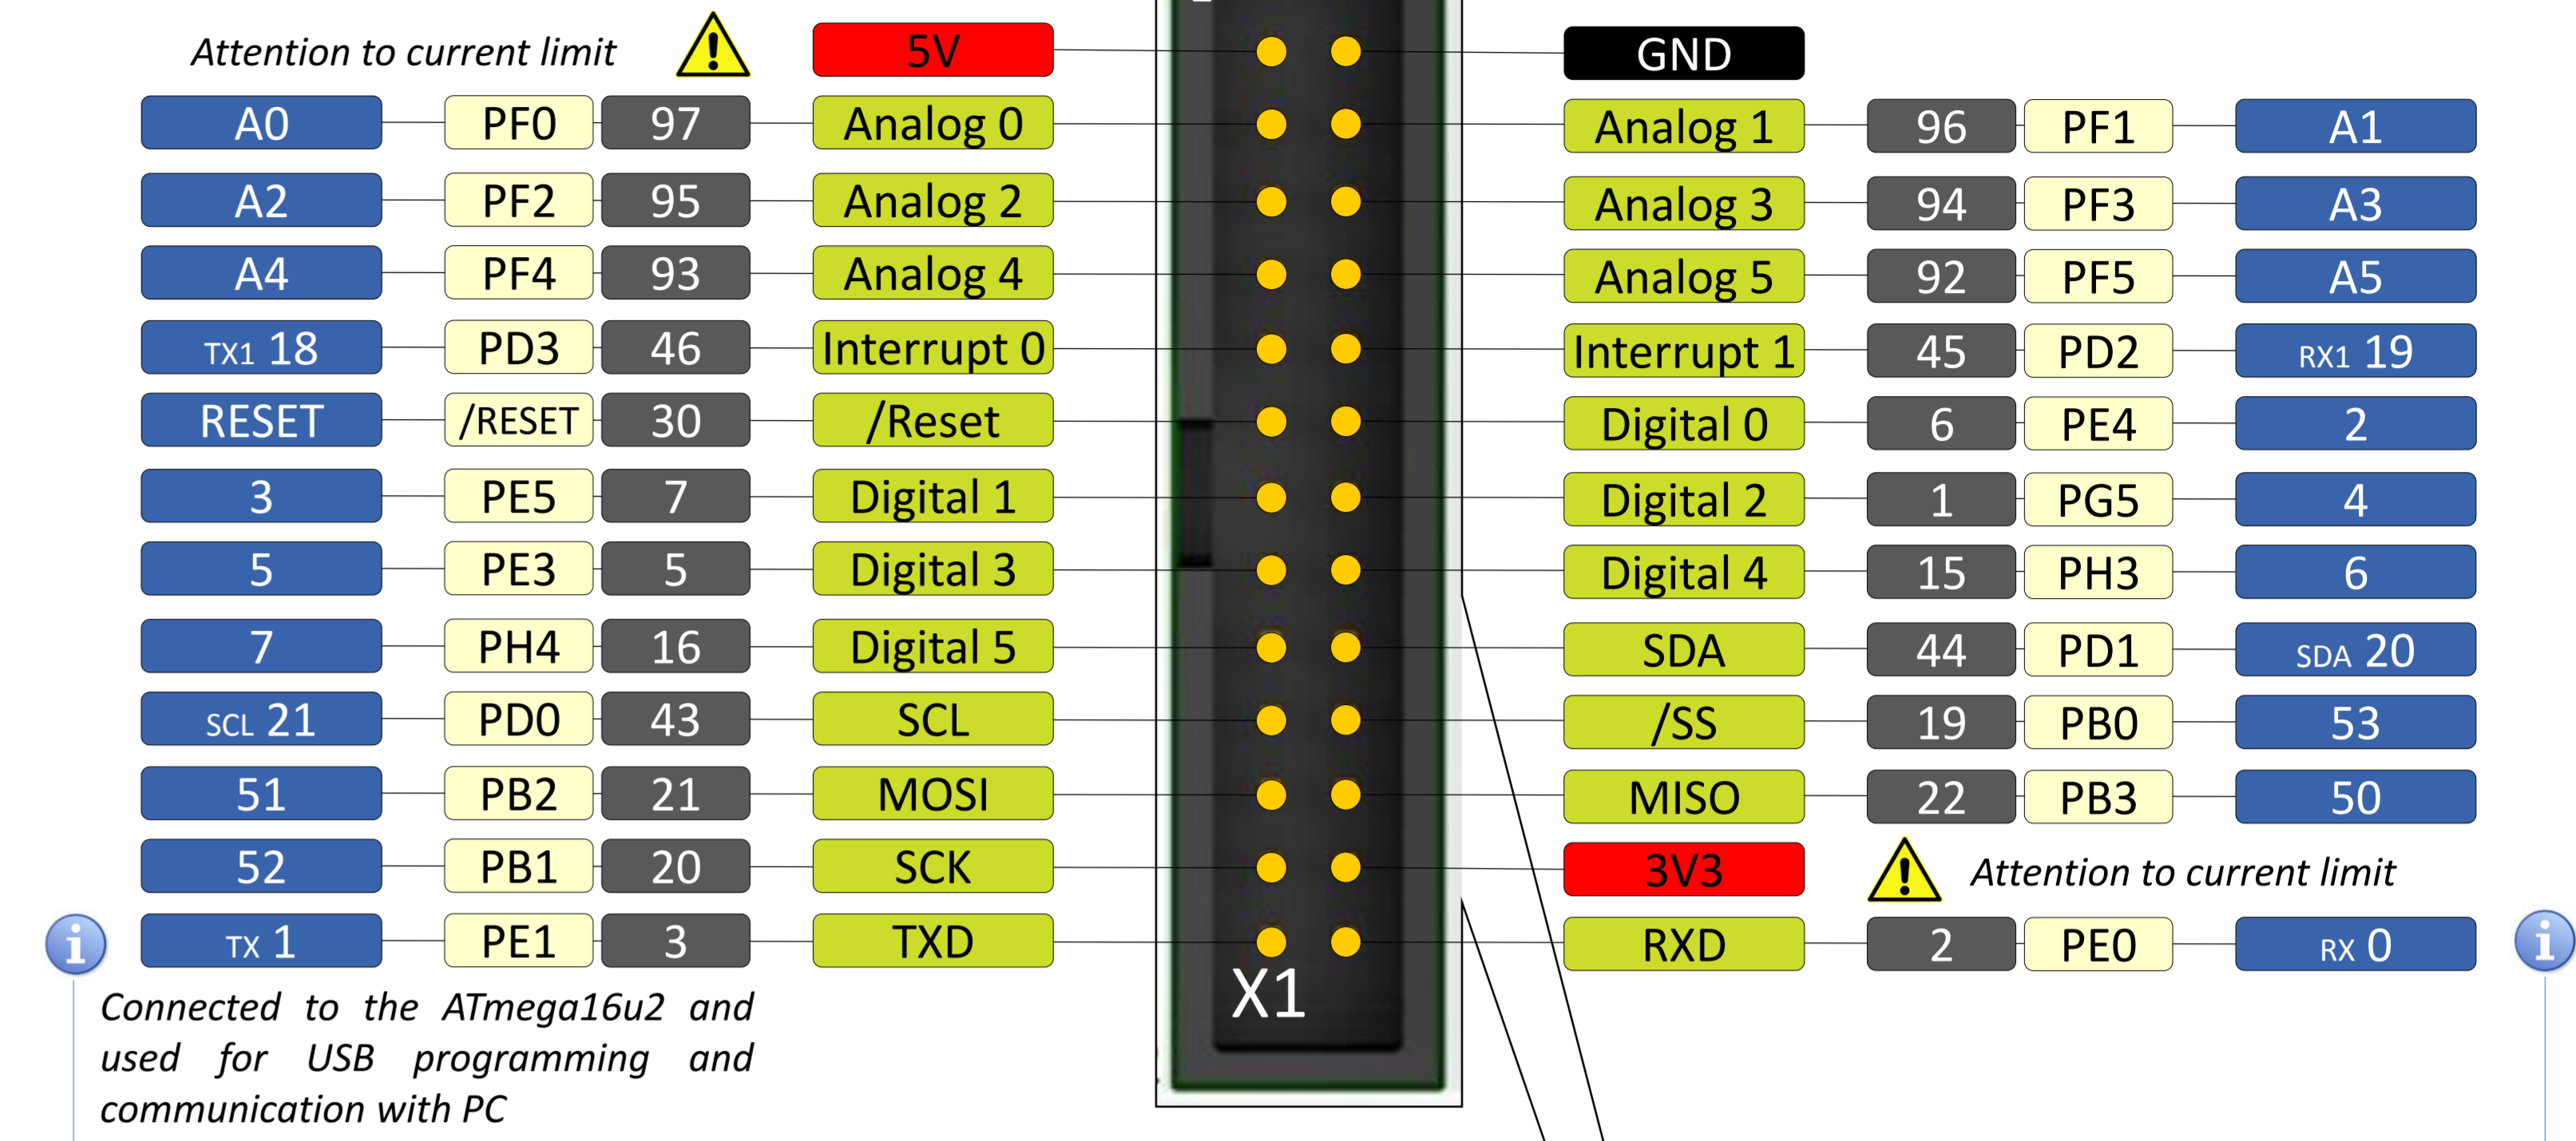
Attention to current limit

5V

GND

| A0 | PF0 | 97 | Analog 0 | Analog 1 | 96 | PF1 | A1 |
|---|---|---|---|---|---|---|---|
| A2 | PF2 | 95 | Analog 2 | Analog 3 | 94 | PF3 | A3 |
| A4 | PF4 | 93 | Analog 4 | Analog 5 | 92 | PF5 | A5 |
| TX1 18 | PD3 | 46 | Interrupt 0 | Interrupt 1 | 45 | PD2 | RX1 19 |
| RESET | /RESET | 30 | /Reset | Digital 0 | 6 | PE4 | 2 |
| 3 | PE5 | 7 | Digital 1 | Digital 2 | 1 | PG5 | 4 |
| 5 | PE3 | 5 | Digital 3 | Digital 4 | 15 | PH3 | 6 |
| 7 | PH4 | 16 | Digital 5 | SDA | 44 | PD1 | SDA 20 |
| SCL 21 | PD0 | 43 | SCL | /SS | 19 | PB0 | 53 |
| 51 | PB2 | 21 | MOSI | MISO | 22 | PB3 | 50 |
| 52 | PB1 | 20 | SCK | 3V3 | | | |
| TX 1 | PE1 | 3 | TXD | RXD | 2 | PE0 | RX 0 |

Attention to current limit

X1

Connected to the ATmega16u2 and used for USB programming and communication with PC